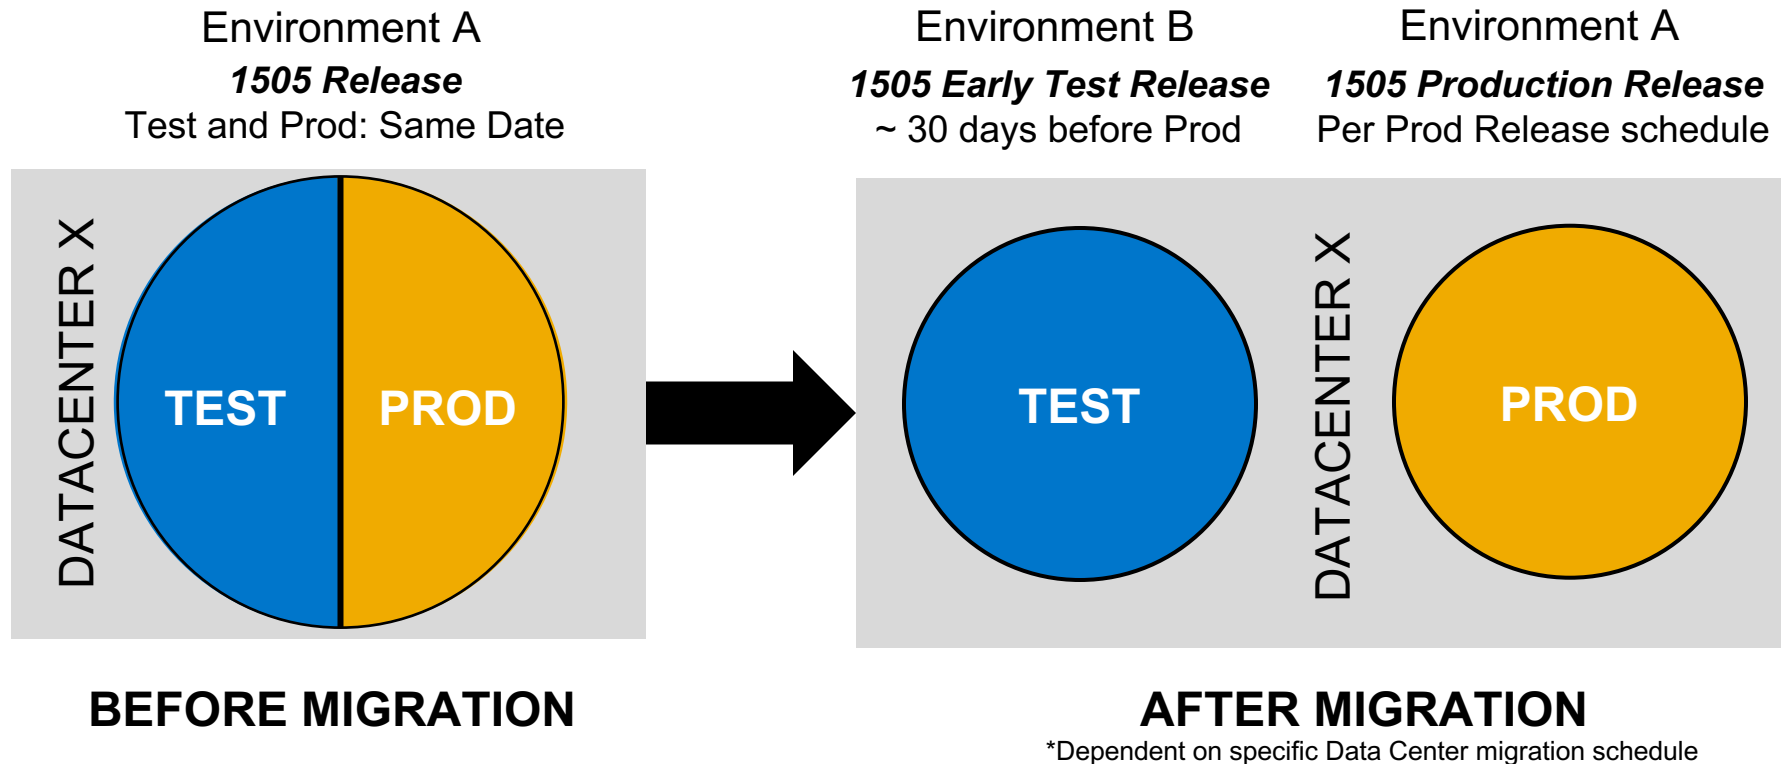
Environment A
***1505 Release***
Test and Prod: Same Date

DATACENTER X

TEST

PROD

BEFORE MIGRATION

Environment B
***1505 Early Test Release***
~ 30 days before Prod

Environment A
***1505 Production Release***
Per Prod Release schedule

TEST

DATACENTER X

PROD

AFTER MIGRATION
*Dependent on specific Data Center migration schedule